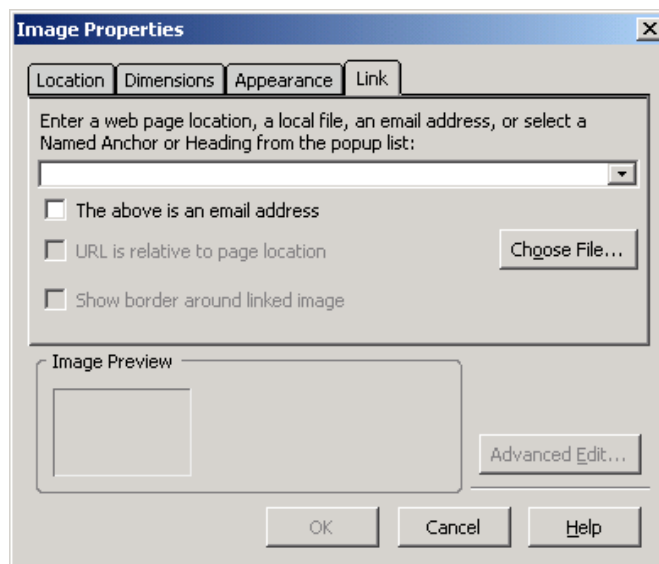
Image Properties

Location | Dimensions | Appearance | Link

Enter a web page location, a local file, an email address, or select a Named Anchor or Heading from the popup list:

The above is an email address

URL is relative to page location

Choose File...

Show border around linked image

Image Preview

Advanced Edit...

OK

Cancel

Help